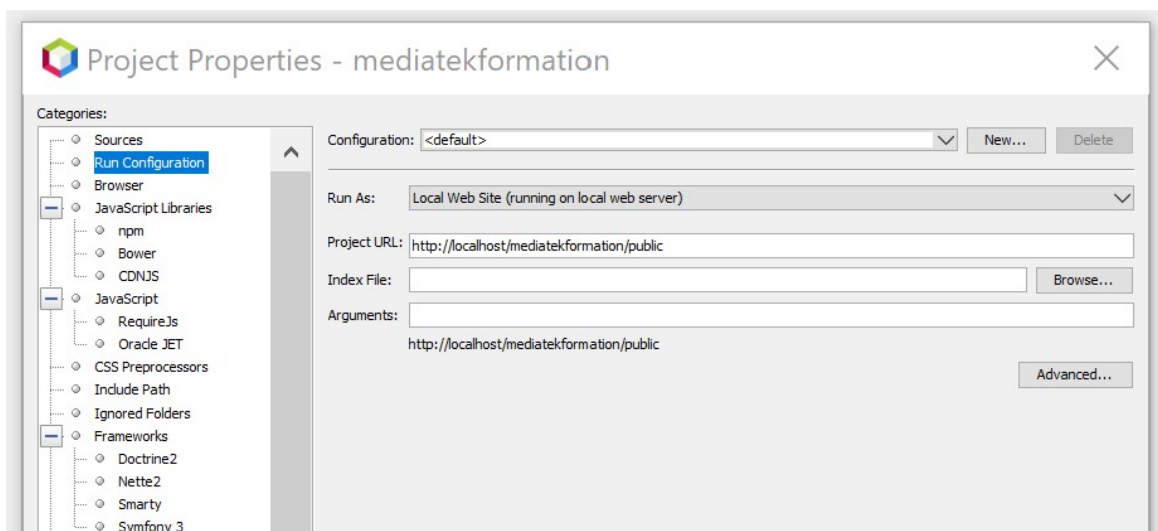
Project Properties - mediatekformation

Categories:

Sources
Run Configuration
Browser
JavaScript Libraries
npm
Bower
CDNJS
JavaScript
RequireJs
Oracle JET
CSS Preprocessors
Include Path
Ignored Folders
Frameworks
Doctrine2
Nette2
Smarty
Symfony 3

Configuration: <default>
New...
Delete

Run As: Local Web Site (running on local web server)

Project URL: http://localhost/mediatekformation/public

Index File:
Browse...

Arguments:

http://localhost/mediatekformation/public

Advanced...